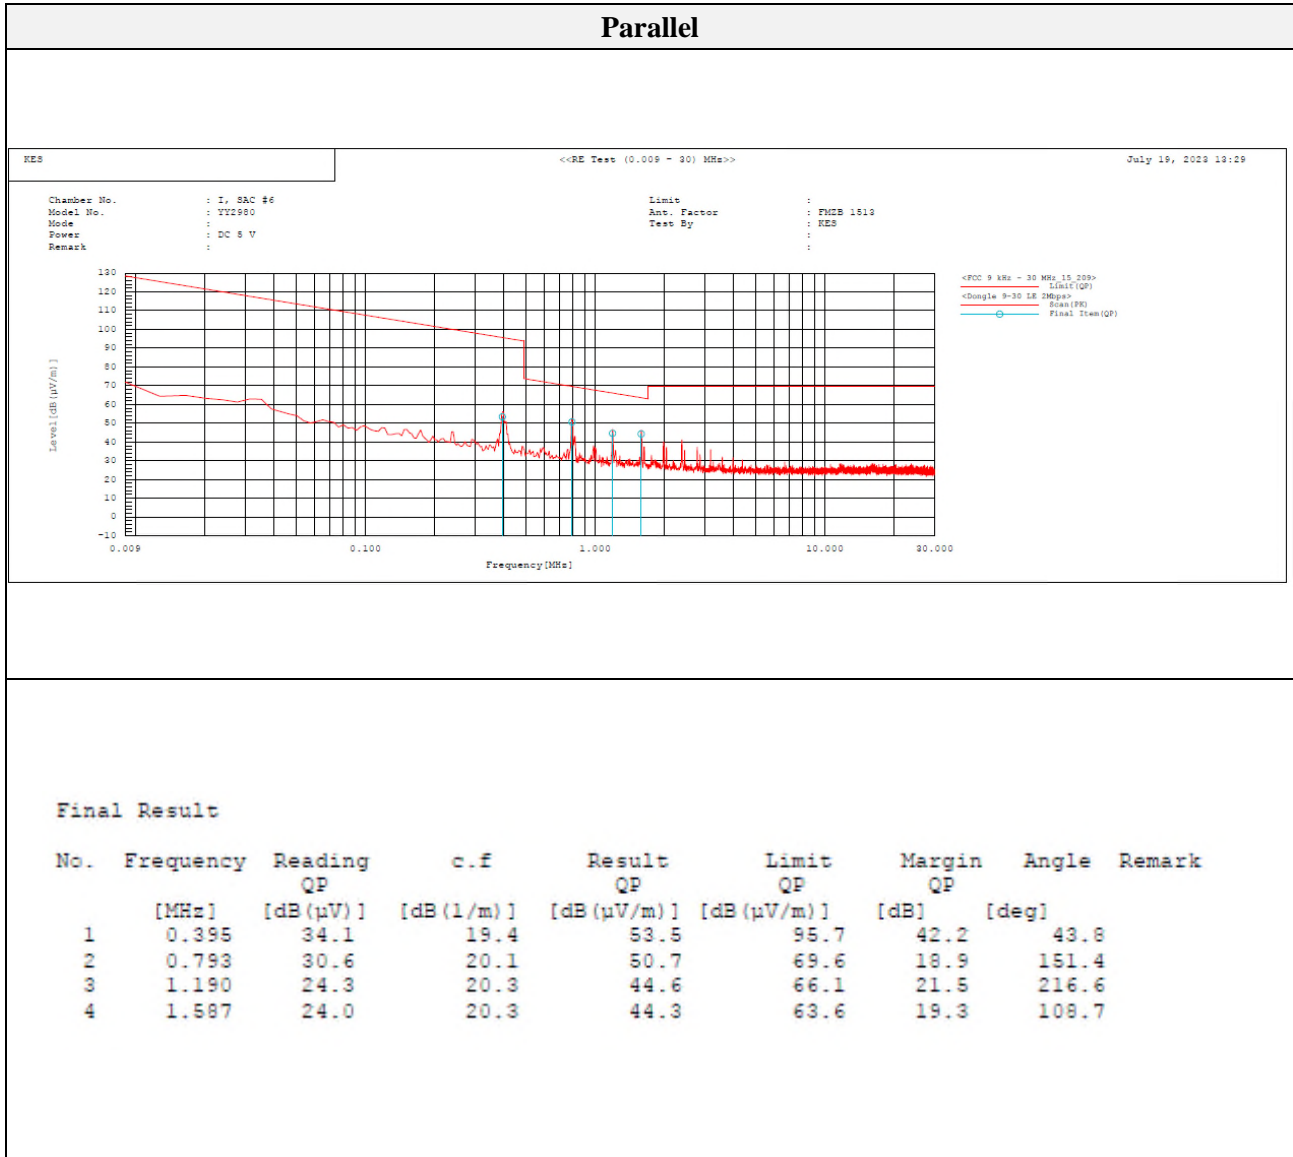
Parallel

KES

<<RE Test (0.009 - 30) MHz>>

July 19, 2023 13:29

Chamber No. : I, SAC #6
Model No. : YY2980
Mode :
Power : DC 5 V
Remark :

Limit :
Ant. Factor : FMZB 1513
Test By : KES
:

<FCC 9 kHz - 30 MHz 15 209>
Limit(QP)
<Dongle 9-30 LE 2Mbps>
Scan(PK)
Final Item(QP)

130
120
110
100
90
80
70
60
50
40
30
20
10
0
-10

Level[dB(µV/m)]

0.009
0.100
1.000
10.000
30.000

Frequency[MHz]

Final Result

| No. | Frequency | Reading QP | c.f | Result QP | Limit QP | Margin QP | Angle | Remark |
|---|---|---|---|---|---|---|---|---|
| | [MHz] | [dB(µV)] | [dB(1/m)] | [dB(µV/m)] | [dB(µV/m)] | [dB] | [deg] | |
| 1 | 0.395 | 34.1 | 19.4 | 53.5 | 95.7 | 42.2 | 43.8 | |
| 2 | 0.793 | 30.6 | 20.1 | 50.7 | 69.6 | 18.9 | 151.4 | |
| 3 | 1.190 | 24.3 | 20.3 | 44.6 | 66.1 | 21.5 | 216.6 | |
| 4 | 1.587 | 24.0 | 20.3 | 44.3 | 63.6 | 19.3 | 108.7 | |